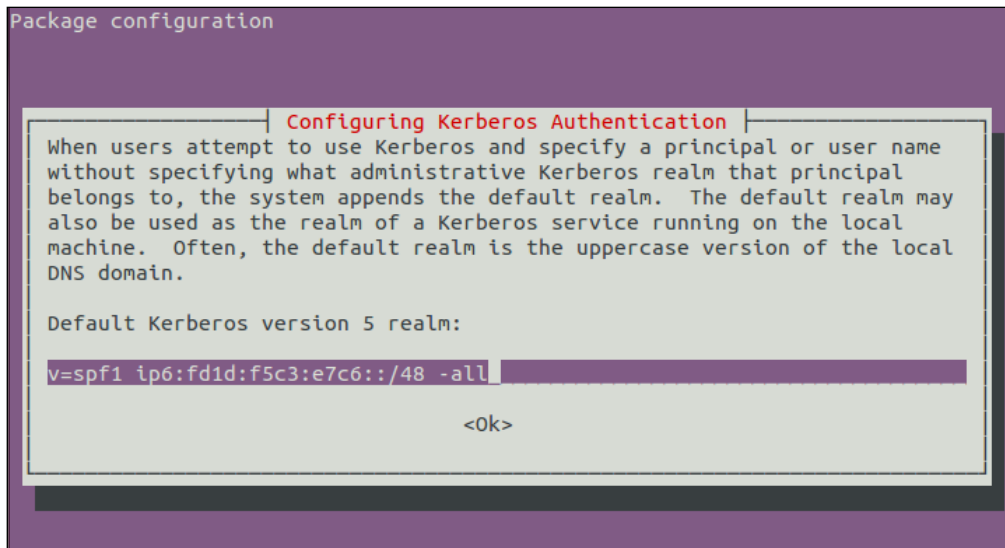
Package configuration

Configuring Kerberos Authentication

When users attempt to use Kerberos and specify a principal or user name without specifying what administrative Kerberos realm that principal belongs to, the system appends the default realm. The default realm may also be used as the realm of a Kerberos service running on the local machine. Often, the default realm is the uppercase version of the local DNS domain.

Default Kerberos version 5 realm:

v=spf1 ip6:fd1d:f5c3:e7c6::/48 -all

<Ok>